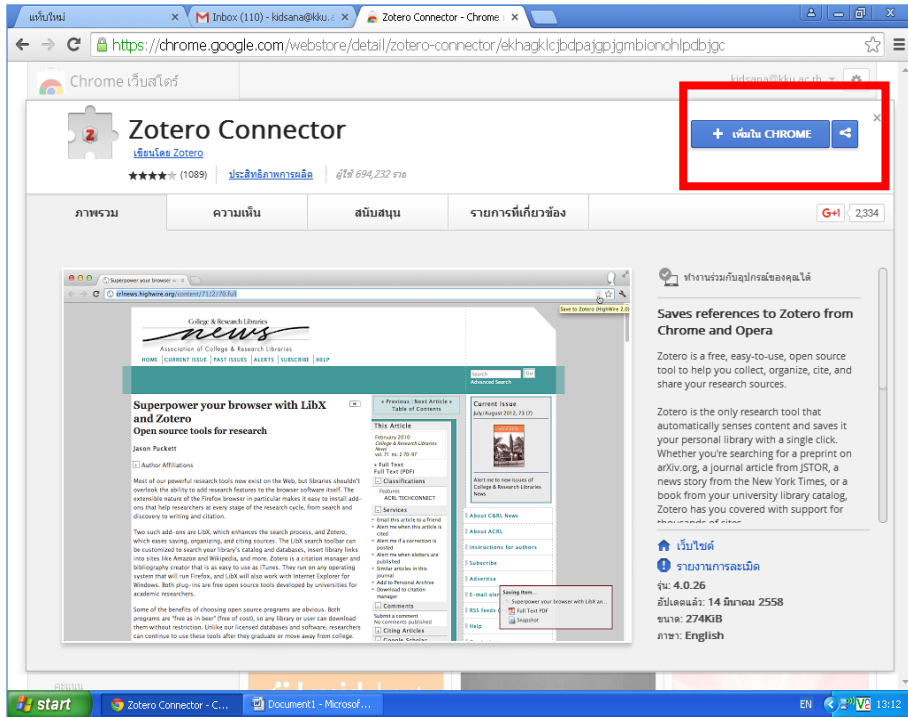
แท็บใหม่ ×
Inbox (110) - kidsana@kku.a ×
Zotero Connector - Chrome ×

https://chrome.google.com/webstore/detail/zotero-connector/ekhagklcjbdpajgpjgmbionohlpdbjgc

Chrome เว็บสโตร์
kidsana@kku.ac.th

Zotero Connector
เขียนโดย Zotero
★★★★ (1089) ประสิทธิภาพการผลิต ผู้ใช้ 694,232 ราย

+ เพิ่มใน CHROME

ภาพรวม | ความเห็น | สนับสนุน | รายการที่เกี่ยวข้อง | G+1 2,334

Superpower your browser w ×
crlnews.highwire.org/content/71/2/70.full
Save to Zotero (HighWire 2.0)

College & Research Libraries news
Association of College & Research Libraries
HOME | CURRENT ISSUE | PAST ISSUES | ALERTS | SUBSCRIBE | HELP

Superpower your browser with LibX and Zotero
Open source tools for research
Jason Puckett
+ Author Affiliations

Most of our powerful research tools now exist on the Web, but libraries shouldn't overlook the ability to add research features to the browser software itself. The extensible nature of the Firefox browser in particular makes it easy to install add-ons that help researchers at every stage of the research cycle, from search and discovery to writing and citation.

Two such add-ons are LibX, which enhances the search process, and Zotero, which eases saving, organizing, and citing sources. The LibX search toolbar can be customized to search your library's catalog and databases, insert library links into sites like Amazon and Wikipedia, and more. Zotero is a citation manager and bibliography creator that is as easy to use as iTunes. They run on any operating system that will run Firefox, and LibX will also work with Internet Explorer for Windows. Both plug-ins are free open source tools developed by universities for academic researchers.

Some of the benefits of choosing open source programs are obvious. Both programs are "free as in beer" (free of cost), so any library or user can download them without restriction. Unlike our licensed databases and software, researchers can continue to use these tools after they graduate or move away from college.

« Previous | Next Article » Table of Contents
This Article
February 2010 College & Research Libraries News vol. 71 no. 2 70-97
» Full Text
Full Text (PDF)
Classifications
Features
ACRL TECHCONNECT
Services
Email this article to a friend
Alert me when this article is cited
Alert me if a correction is posted
Alert me when eletters are published
Similar articles in this journal
Add to Personal Archive
Download to citation manager
Comments
Submit a comment
No comments published
Citing Articles

Search Go
Advanced Search
Current Issue
July/August 2012, 73 (7)
Alert me to new issues of College & Research Libraries News
About C&RL News
About ACRL
Instructions for authors
Subscribe
Advertise
E-mail aler
RSS feeds
Help
Saving Item...
Superpower your browser with LibX an...
Full Text PDF
Snapshot

ทำงานร่วมกับอุปกรณ์ของคุณได้

Saves references to Zotero from Chrome and Opera

Zotero is a free, easy-to-use, open source tool to help you collect, organize, cite, and share your research sources.

Zotero is the only research tool that automatically senses content and saves it your personal library with a single click. Whether you're searching for a preprint on arXiv.org, a journal article from JSTOR, a news story from the New York Times, or a book from your university library catalog, Zotero has you covered with support for

เว็บไซต์
รายงานการละเมิด
รุ่น: 4.0.26
อัปเดตแล้ว: 14 มีนาคม 2558
ขนาด: 274KiB
ภาษา: English

start | Zotero Connector - C... | Document1 - Microsof... | EN | 13:12